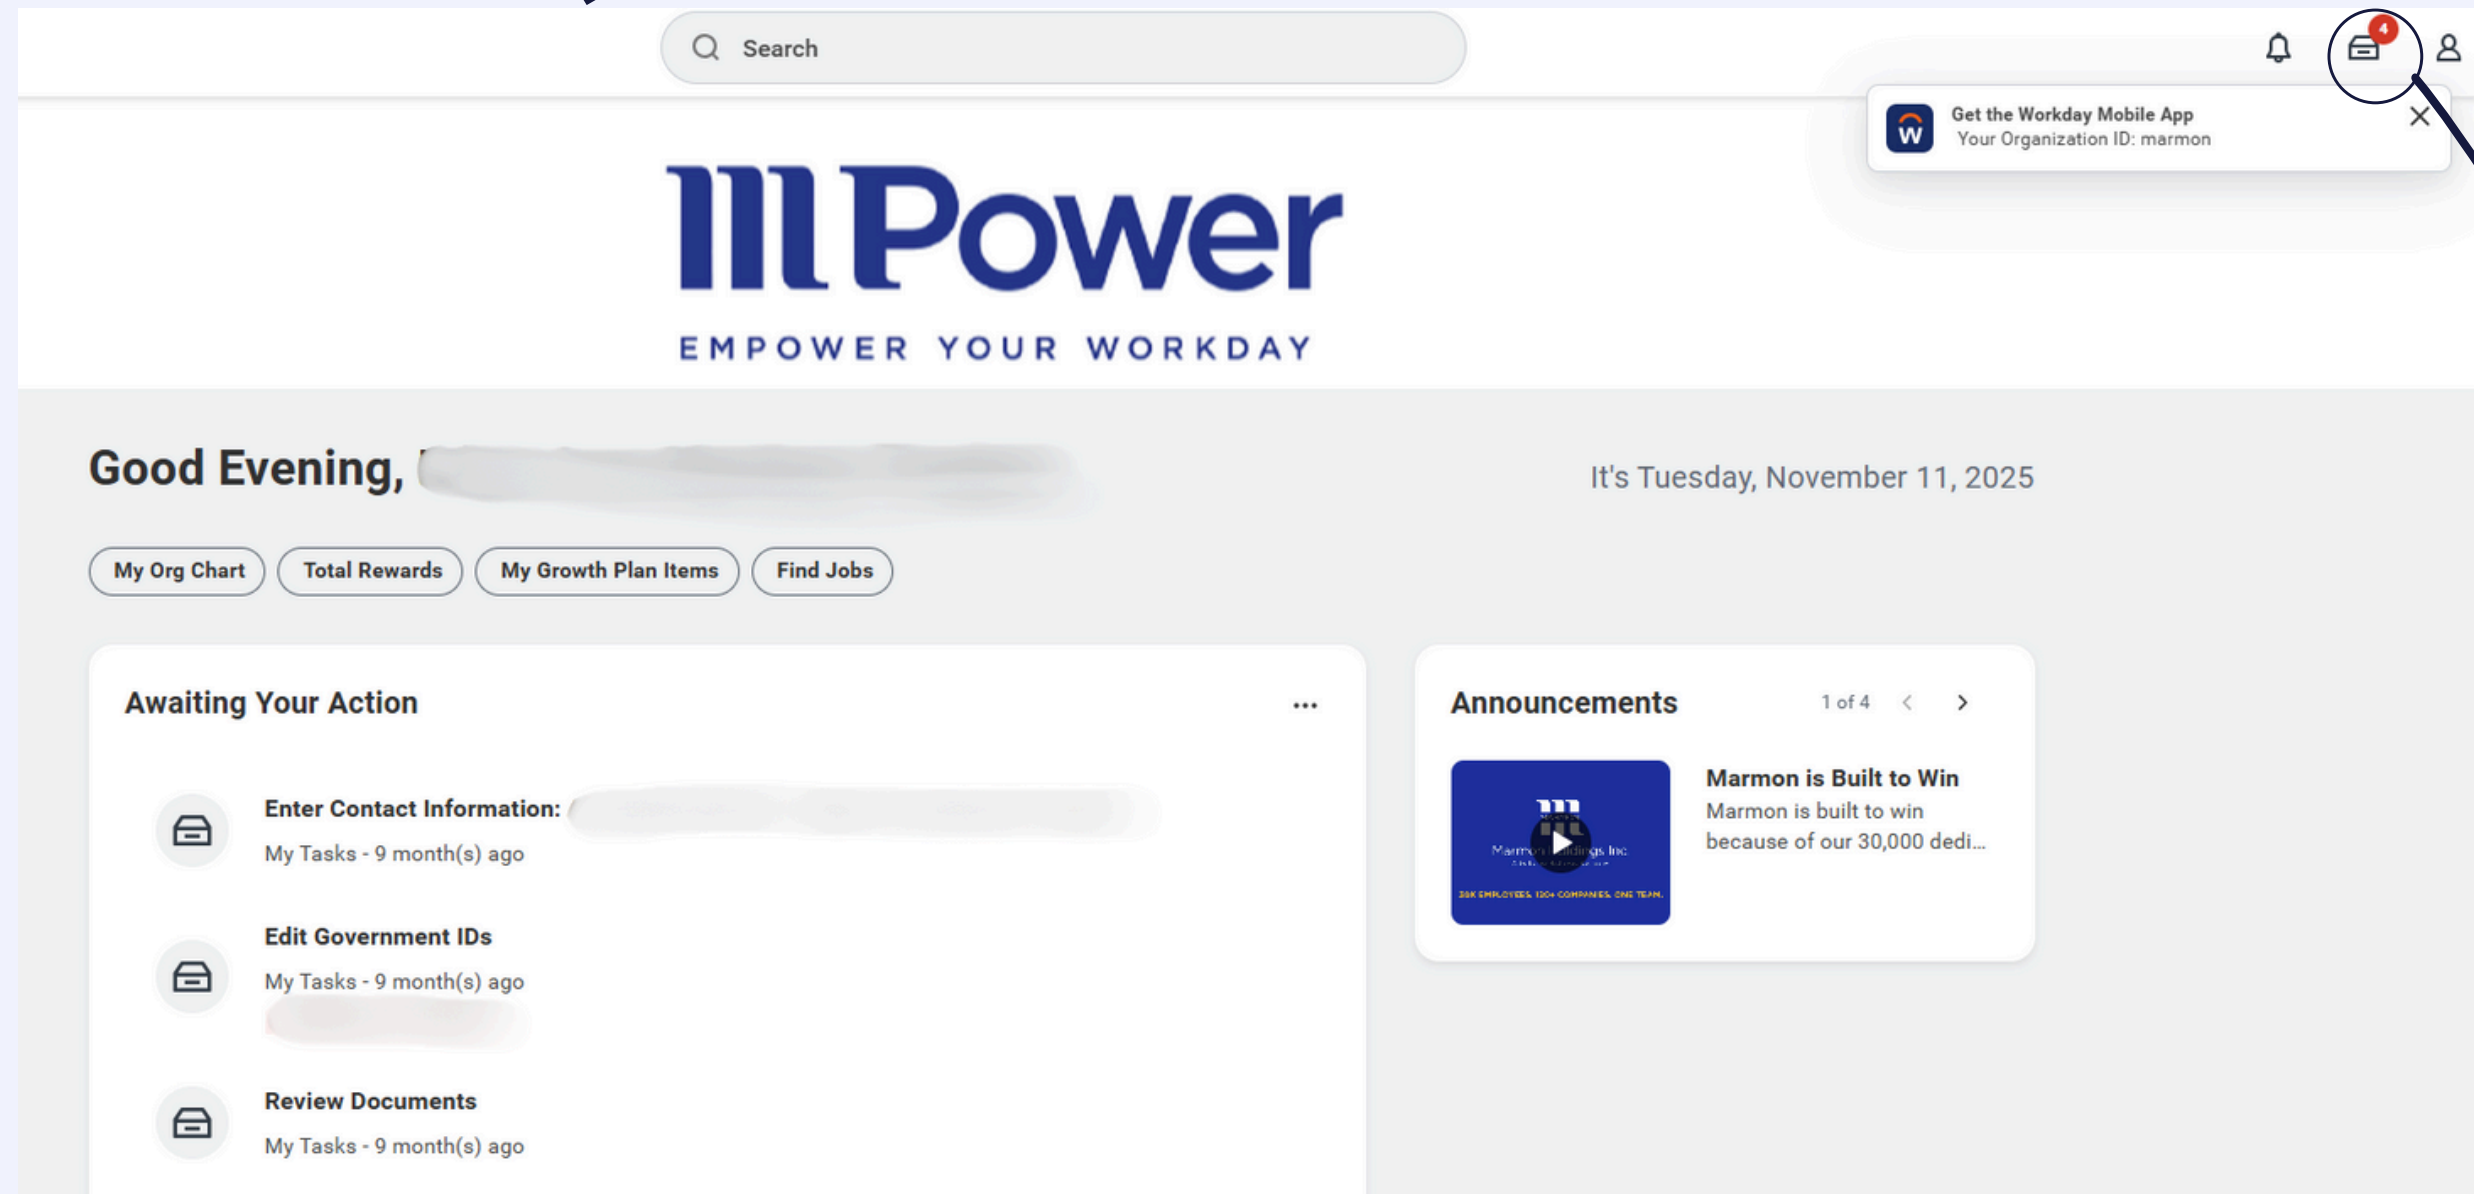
Search

4

Get the Workday Mobile App
Your Organization ID: marmon

Power
EMPOWER YOUR WORKDAY

Good Evening, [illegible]

It's Tuesday, November 11, 2025

My Org Chart
Total Rewards
My Growth Plan Items
Find Jobs

Awaiting Your Action

...

Enter Contact Information: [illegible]
My Tasks - 9 month(s) ago

Edit Government IDs
My Tasks - 9 month(s) ago

Review Documents
My Tasks - 9 month(s) ago

Announcements

1 of 4

Marmon Holdings Inc
38K EMPLOYEES. 100+ COMPANIES. ONE TEAM.

Marmon is Built to Win
Marmon is built to win because of our 30,000 dedi...